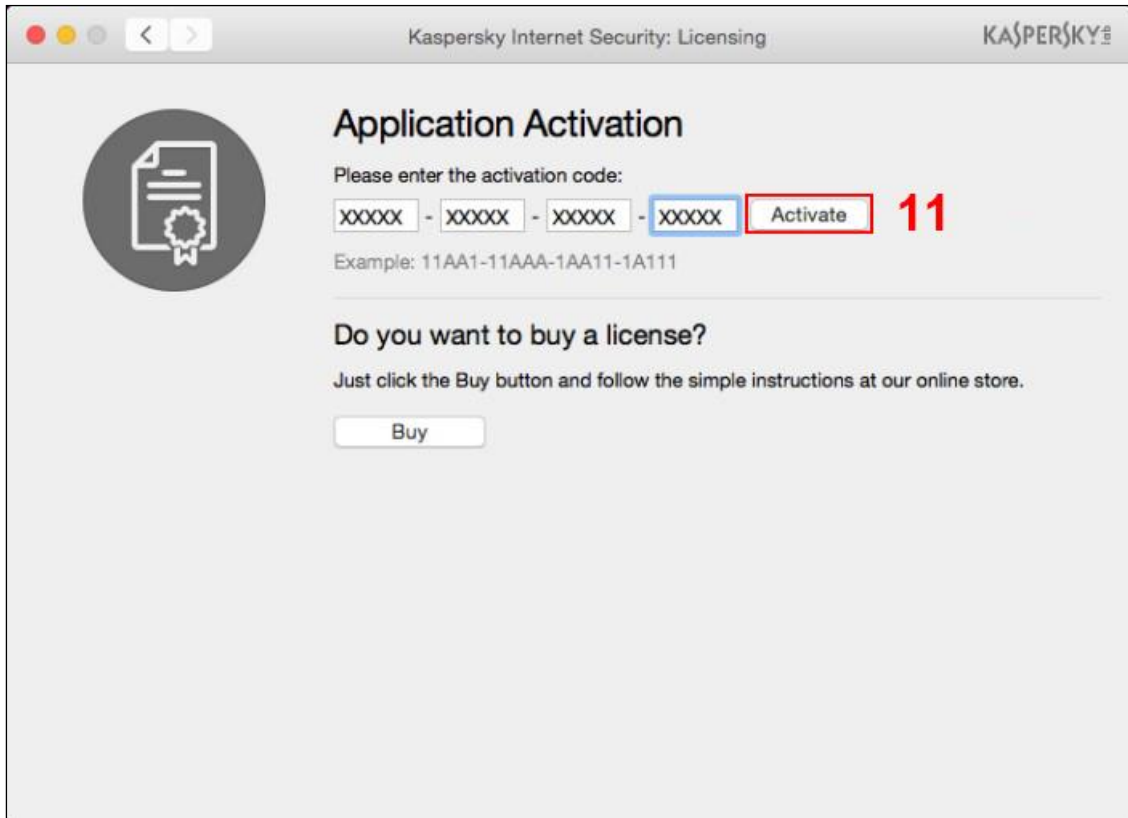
Kaspersky Internet Security: Licensing

KASPERSKY lab

Application Activation

Please enter the activation code:

XXXXX - XXXXX - XXXXX - XXXXX Activate 11

Example: 11AA1-11AAA-1AA11-1A111

Do you want to buy a license?

Just click the Buy button and follow the simple instructions at our online store.

Buy